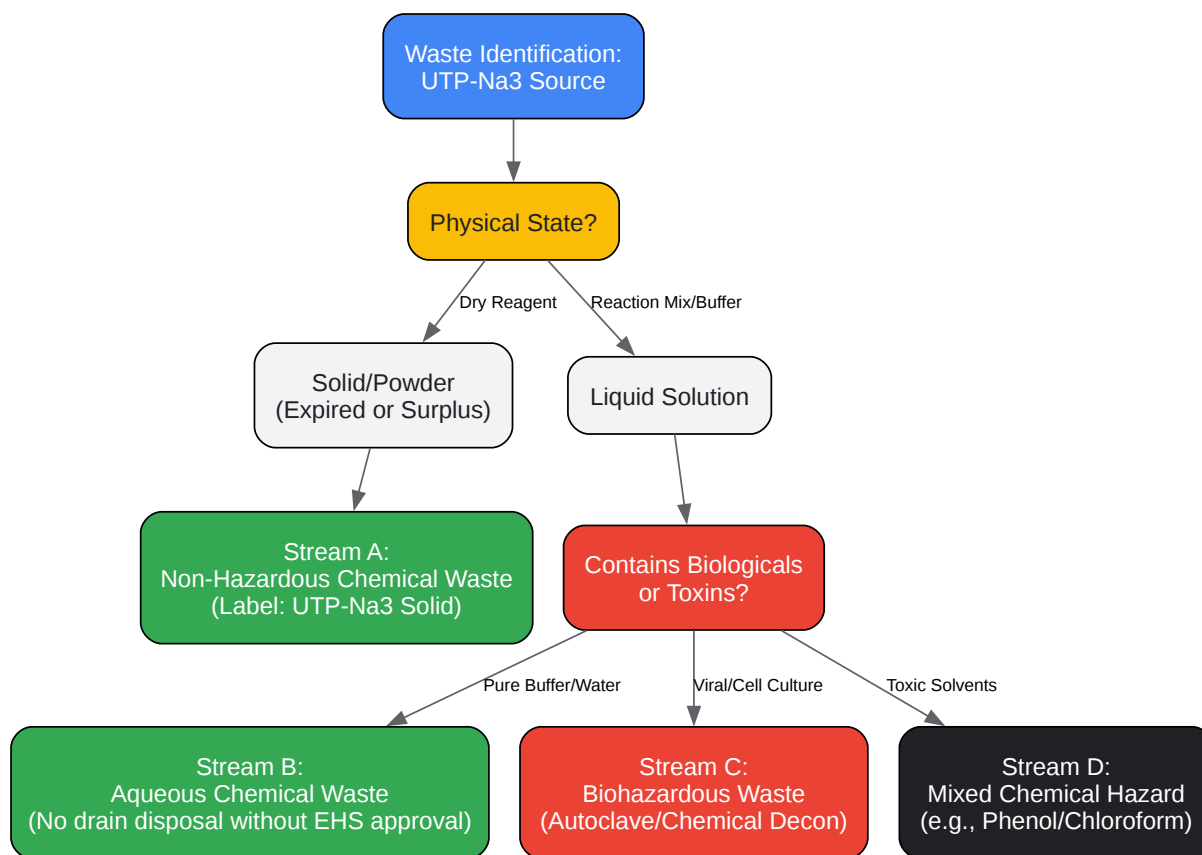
Waste Identification:
UTP-Na3 Source

Physical State?

Dry Reagent

Reaction Mix/Buffer

Solid/Powder
(Expired or Surplus)

Liquid Solution

Stream A:
Non-Hazardous Chemical Waste
(Label: UTP-Na3 Solid)

Contains Biologicals
or Toxins?

Pure Buffer/Water

Viral/Cell Culture

Toxic Solvents

Stream B:
Aqueous Chemical Waste
(No drain disposal without EHS approval)

Stream C:
Biohazardous Waste
(Autoclave/Chemical Decon)

Stream D:
Mixed Chemical Hazard
(e.g., Phenol/Chloroform)